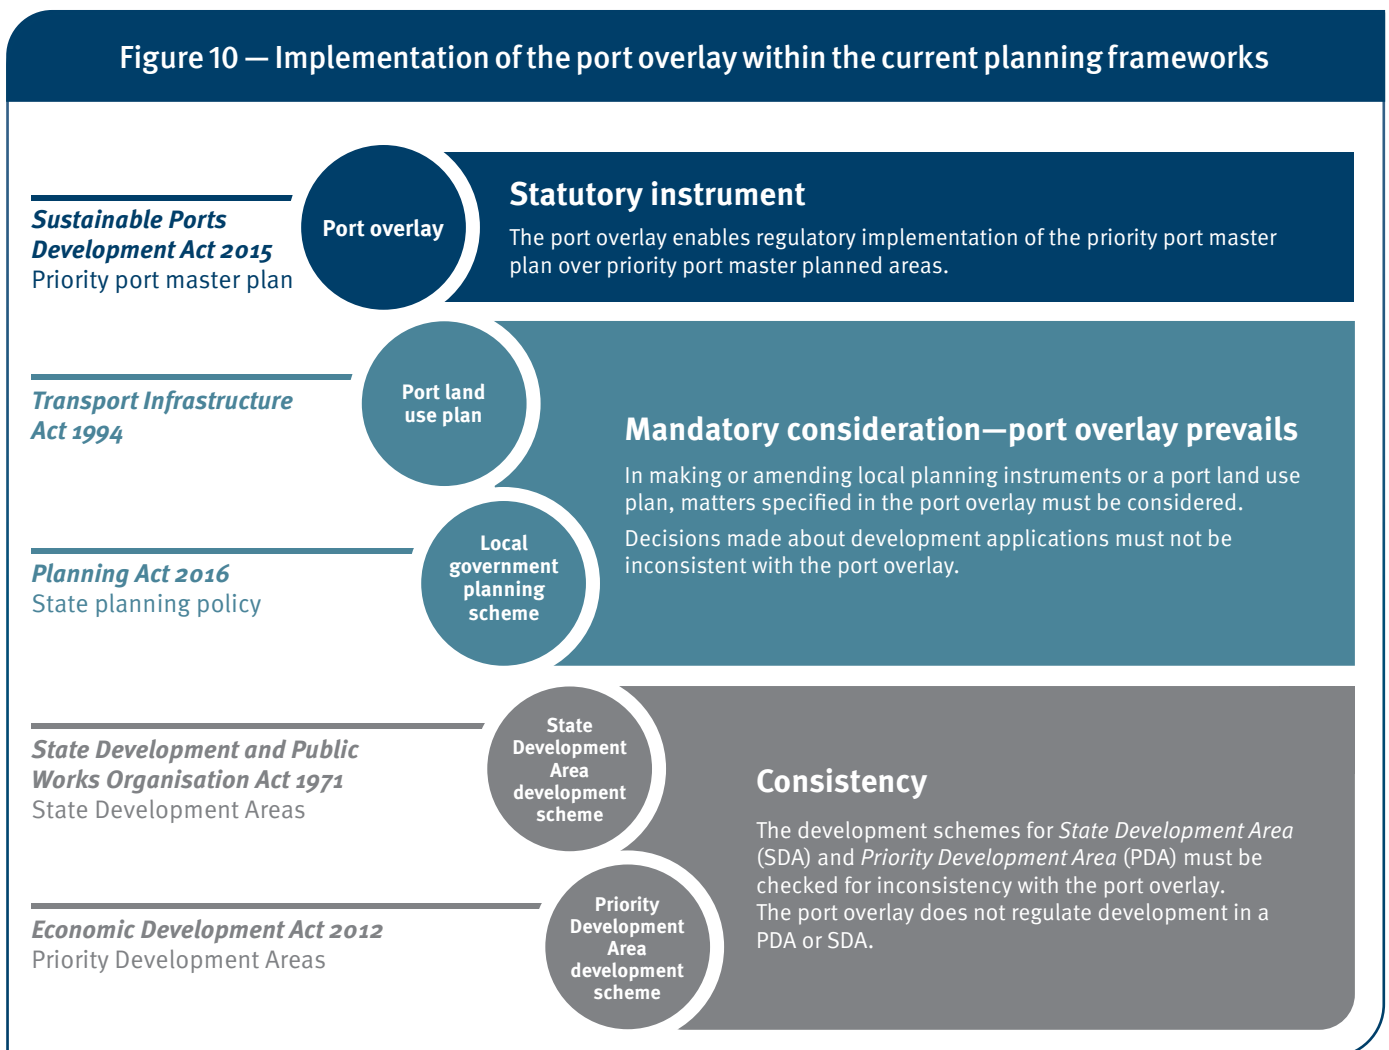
Figure 10 — Implementation of the port overlay within the current planning frameworks

Sustainable Ports Development Act 2015
Priority port master plan

Port overlay

Statutory instrument

The port overlay enables regulatory implementation of the priority port master plan over priority port master planned areas.

Transport Infrastructure Act 1994

Port land use plan

Planning Act 2016
State planning policy

Local government planning scheme

Mandatory consideration—port overlay prevails

In making or amending local planning instruments or a port land use plan, matters specified in the port overlay must be considered.

Decisions made about development applications must not be inconsistent with the port overlay.

State Development and Public Works Organisation Act 1971
State Development Areas

State Development Area development scheme

Economic Development Act 2012
Priority Development Areas

Priority Development Area development scheme

Consistency

The development schemes for State Development Area (SDA) and Priority Development Area (PDA) must be checked for inconsistency with the port overlay.
The port overlay does not regulate development in a PDA or SDA.